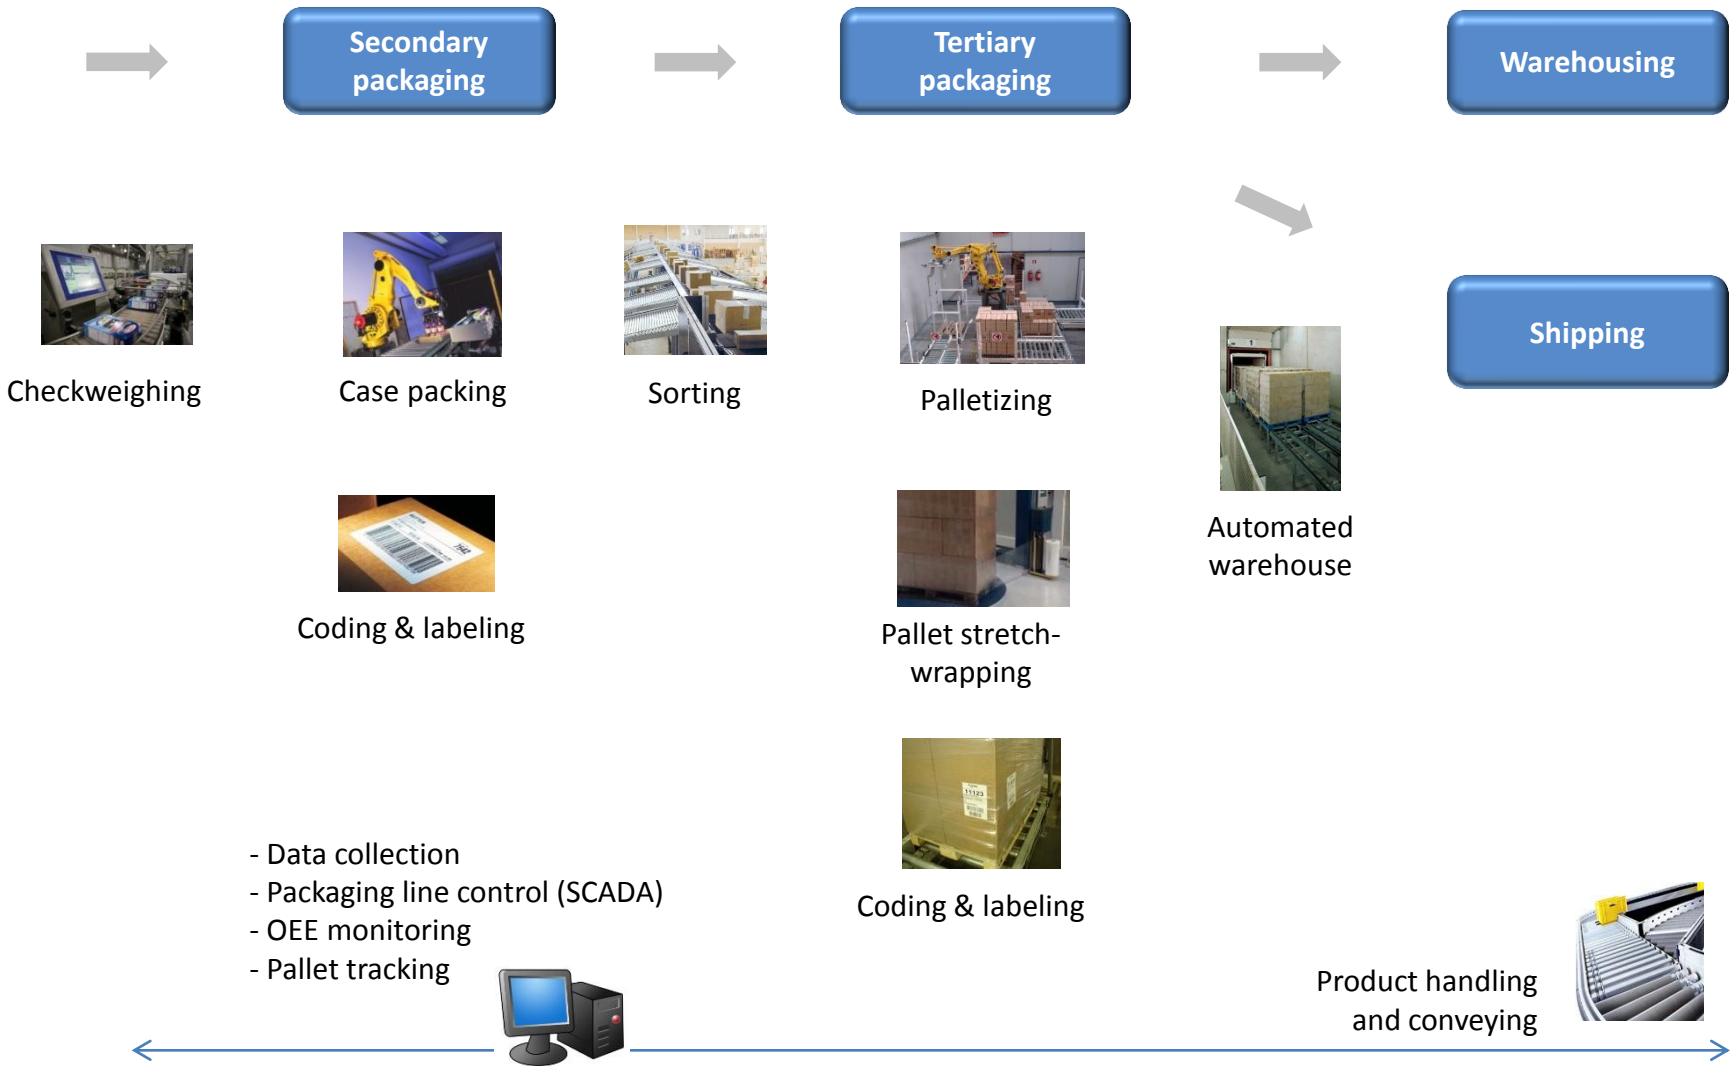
Secondary packaging

Tertiary packaging

Warehousing

Shipping

Checkweighing

Case packing

Sorting

Palletizing

Automated warehouse

Coding & labeling

Pallet stretch-wrapping

Coding & labeling

- Data collection
- Packaging line control (SCADA)
- OEE monitoring
- Pallet tracking

Product handling and conveying